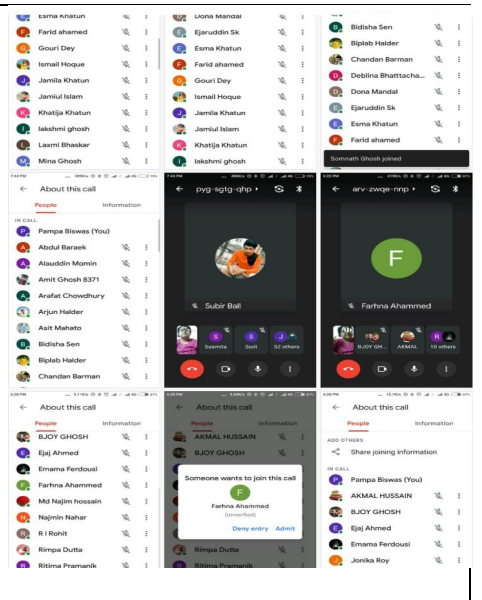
Esma Khatun
Farid ahamed
Gouri Dey
Ismail Hoque
Jamila Khatun
Jamiul Islam
Khatija Khatun
lakshmi ghosh
Laxmi Bhaskar
Mina Ghosh

Dona Mandal
Ejaruddin Sk
Esma Khatun
Farid ahamed
Gouri Dey
Ismail Hoque
Jamila Khatun
Jamiul Islam
Khatija Khatun
lakshmi ghosh

Bidisha Sen
Biplab Halder
Chandan Barman
Deblina Bhattacha...
Dona Mandal
Ejaruddin Sk
Esma Khatun
Farid ahamed
Somnath Ghosh joined

About this call
People
Information
IN CALL
Pampa Biswas (You)
Abdul Baraek
Alauddin Momin
Amit Ghosh 8371
Arafat Chowdhury
Arjun Halder
Asit Mahato
Bidisha Sen
Biplab Halder
Chandan Barman

pyg-sgtg-qhp
Subir Ball
Susmita
Sish
52 others

arv-zwqe-nnp
F
Farhna Ahammed
BJOY GHOSH
AKMAL
10 others

About this call
People
Information
BJOY GHOSH
Ejaj Ahmed
Emama Ferdousi
Farhna Ahammed
Md Najim hossain
Najmin Nahar
R I Rohit
Rimpa Dutta
Ritima Pramanik

About this call
AKMAL HUSSAIN
BJOY GHOSH
Someone wants to join this call
F
Farhna Ahammed
(Unverified)
Deny entry
Admit
Rimpa Dutta
Ritima Pramanik

About this call
People
Information
ADD OTHERS
Share joining information
IN CALL
Pampa Biswas (You)
AKMAL HUSSAIN
BJOY GHOSH
Ejaj Ahmed
Emama Ferdousi
Jonika Roy